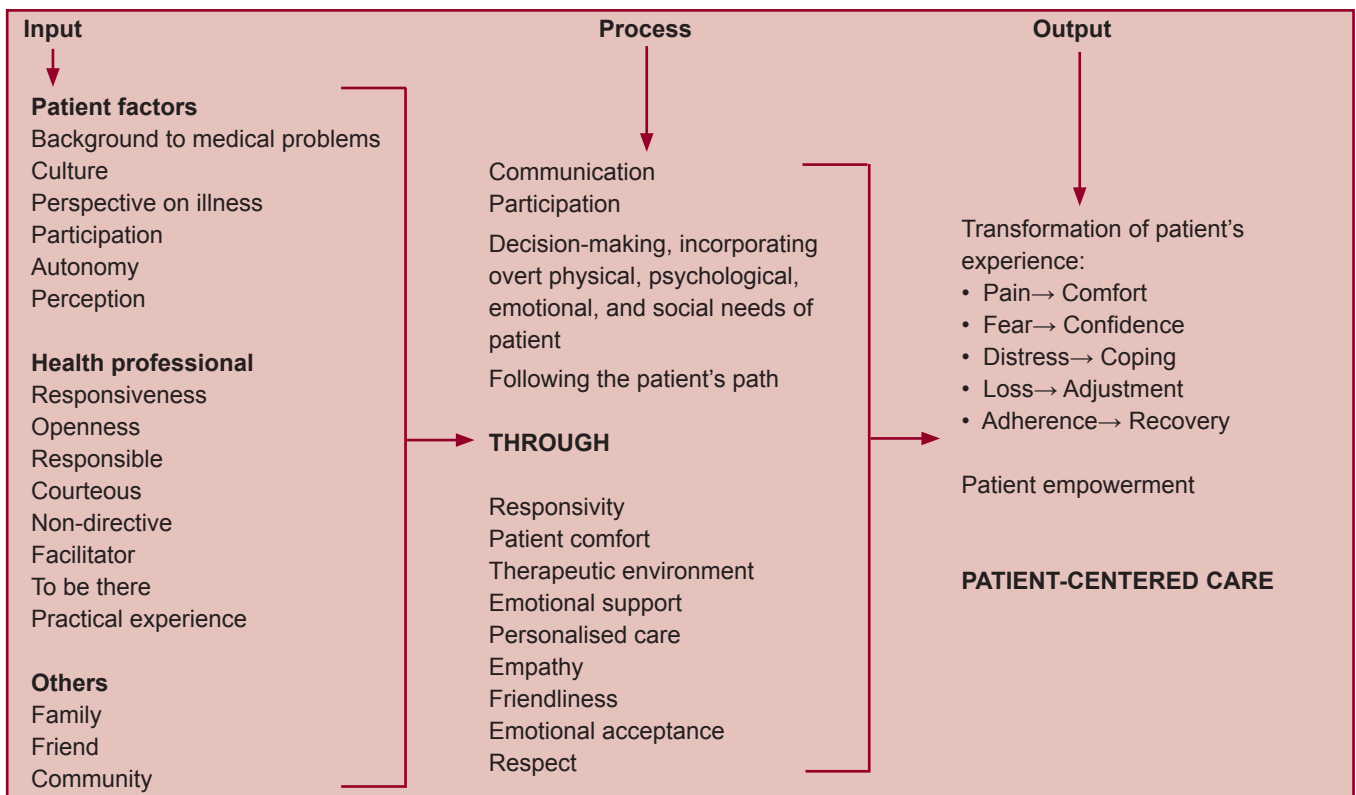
Input

Patient factors
Background to medical problems
Culture
Perspective on illness
Participation
Autonomy
Perception

Health professional
Responsiveness
Openness
Responsible
Courteous
Non-directive
Facilitator
To be there
Practical experience

Others
Family
Friend
Community

Process

Communication
Participation
Decision-making, incorporating overt physical, psychological, emotional, and social needs of patient
Following the patient's path

THROUGH

Responsivity
Patient comfort
Therapeutic environment
Emotional support
Personalised care
Empathy
Friendliness
Emotional acceptance
Respect

Output

Transformation of patient's experience:
• Pain→ Comfort
• Fear→ Confidence
• Distress→ Coping
• Loss→ Adjustment
• Adherence→ Recovery

Patient empowerment

PATIENT-CENTERED CARE